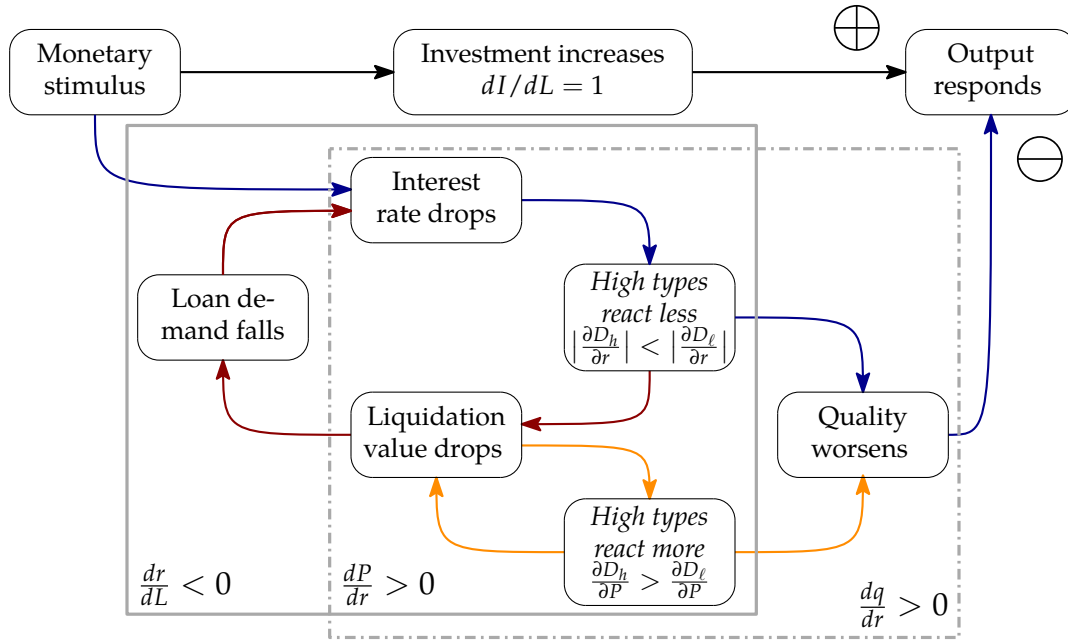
Monetary stimulus

Investment increases $dI/dL = 1$

$\oplus$

Output responds

$\ominus$

Interest rate drops

Loan demand falls

*High types react less*
$\left|\frac{\partial D_h}{\partial r}\right| < \left|\frac{\partial D_\ell}{\partial r}\right|$

Liquidation value drops

Quality worsens

*High types react more*
$\frac{\partial D_h}{\partial P} > \frac{\partial D_\ell}{\partial P}$

$\frac{dr}{dL} < 0$

$\frac{dP}{dr} > 0$

$\frac{dq}{dr} > 0$